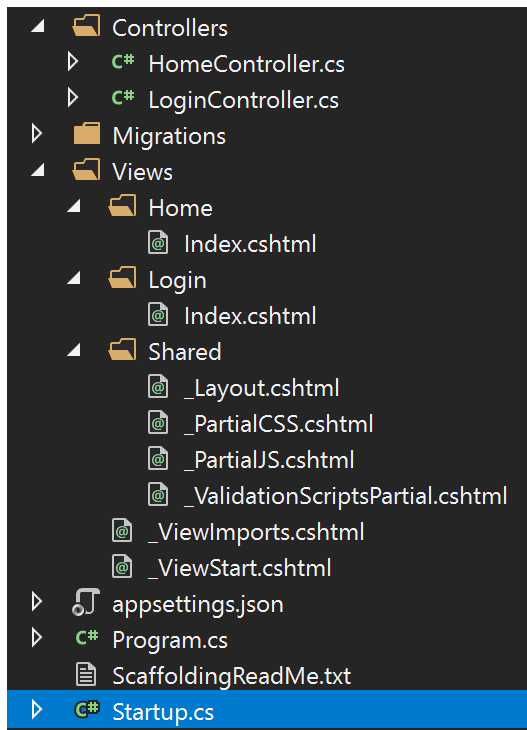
Controllers
C# HomeController.cs
C# LoginController.cs
Migrations
Views
Home
@ Index.cshtml
Login
@ Index.cshtml
Shared
@ _Layout.cshtml
@ _PartialCSS.cshtml
@ _PartialJS.cshtml
@ _ValidationScriptsPartial.cshtml
@ _ViewImports.cshtml
@ _ViewStart.cshtml
appsettings.json
C# Program.cs
ScaffoldingReadMe.txt
C# Startup.cs